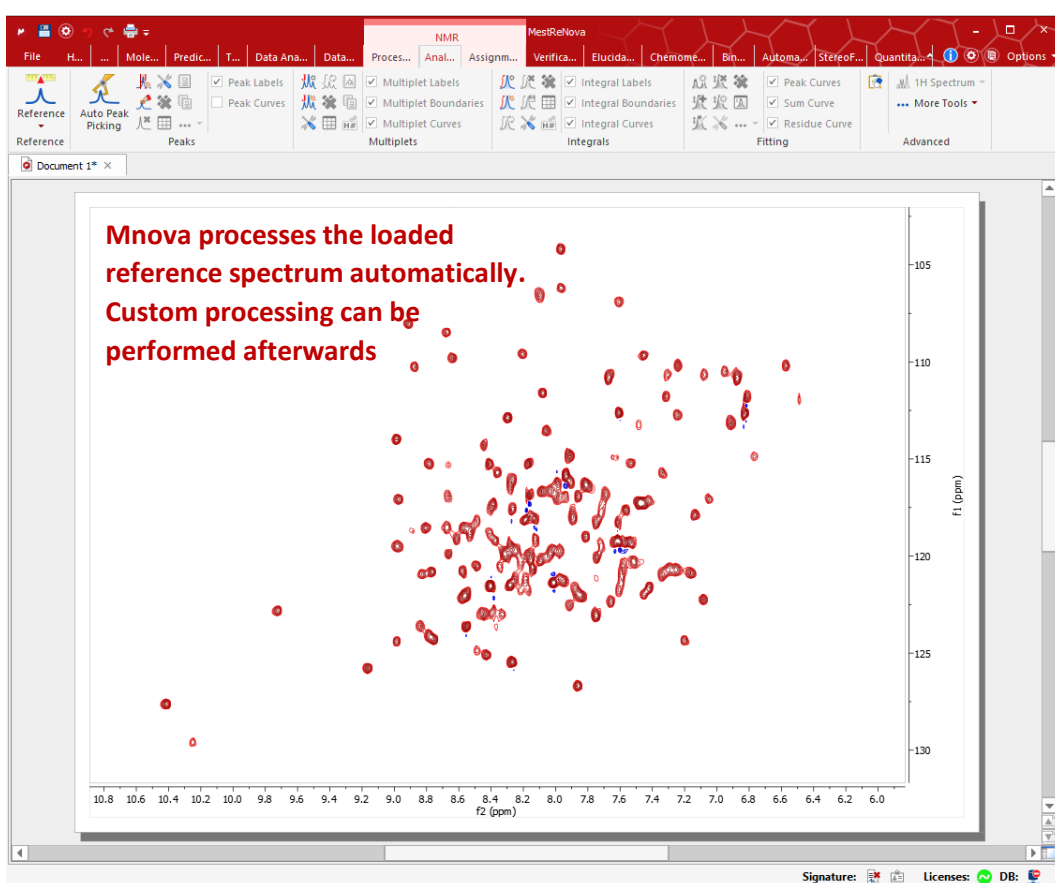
NMR MestReNova

File H... ... Mole... Predic... T... Data Ana... Data... Proces... Anal... Assignm... Verifica... Elucida... Chemome... Bin... Automa... StereoF... Quantita... Options

Reference Auto Peak Picking Peak Labels Peak Curves Multiplet Labels Multiplet Boundaries Multiplet Curves Integral Labels Integral Boundaries Integral Curves Peak Curves Sum Curve Residue Curve 1H Spectrum More Tools

Reference Peaks Multiplets Integrals Fitting Advanced

Document 1*

Mnova processes the loaded reference spectrum automatically. Custom processing can be performed afterwards

105
110
115
120
125
130
f1 (ppm)

10.8 10.6 10.4 10.2 10.0 9.8 9.6 9.4 9.2 9.0 8.8 8.6 8.4 8.2 8.0 7.8 7.6 7.4 7.2 7.0 6.8 6.6 6.4 6.2 6.0
f2 (ppm)

Signature: Licenses: DB: